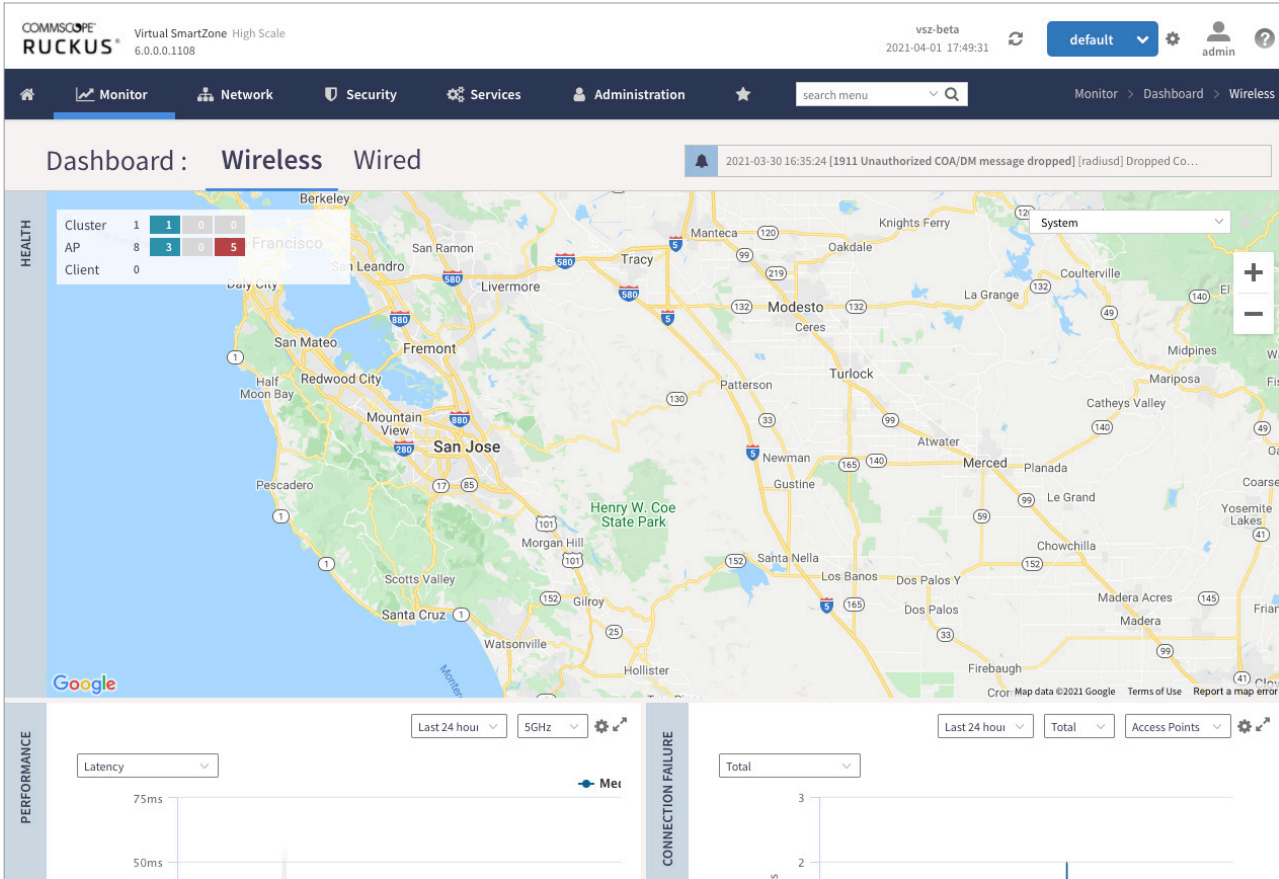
COMMSCOPE RUCKUS Virtual SmartZone High Scale 6.0.0.0.1108

vsz-beta 2021-04-01 17:49:31

default

admin

?

Monitor Network Security Services Administration

search menu

Monitor > Dashboard > Wireless

Dashboard : Wireless Wired

2021-03-30 16:35:24 [1911 Unauthorized COA/DM message dropped] [radiusd] Dropped Co...

HEALTH

| Cluster | 1 | 1 | 0 | 0 |
|---|---|---|---|---|
| AP | 8 | 3 | 0 | 5 |
| Client | 0 | | | |

System

+
−

Berkeley Francisco San Ramon San Leandro Daly City Livermore Tracy Manteca Knights Ferry Oakdale Modesto Ceres Coulterville La Grange San Mateo Fremont Half Moon Bay Redwood City Mountain View San Jose Patterson Turlock Midpines Mariposa Catheys Valley Atwater Merced Planada Newman Gustine Le Grand Pescadero Henry W. Coe State Park Morgan Hill Chowchilla Yosemite Lakes Coarse Scotts Valley Santa Nella Los Banos Dos Palos Y Dos Palos Santa Cruz Gilroy Madera Acres Madera Watsonville Hollister Firebaugh 120 580 880 5 99 219 132 49 1 130 33 280 17 85 140 165 59 101 152 25 145 41 El Wa Fis Frian

Google Map data ©2021 Google Terms of Use Report a map error

PERFORMANCE

Last 24 hour 5GHz

Latency

Me

75ms

50ms

CONNECTION FAILURE

Last 24 hour Total Access Points

Total

3

2